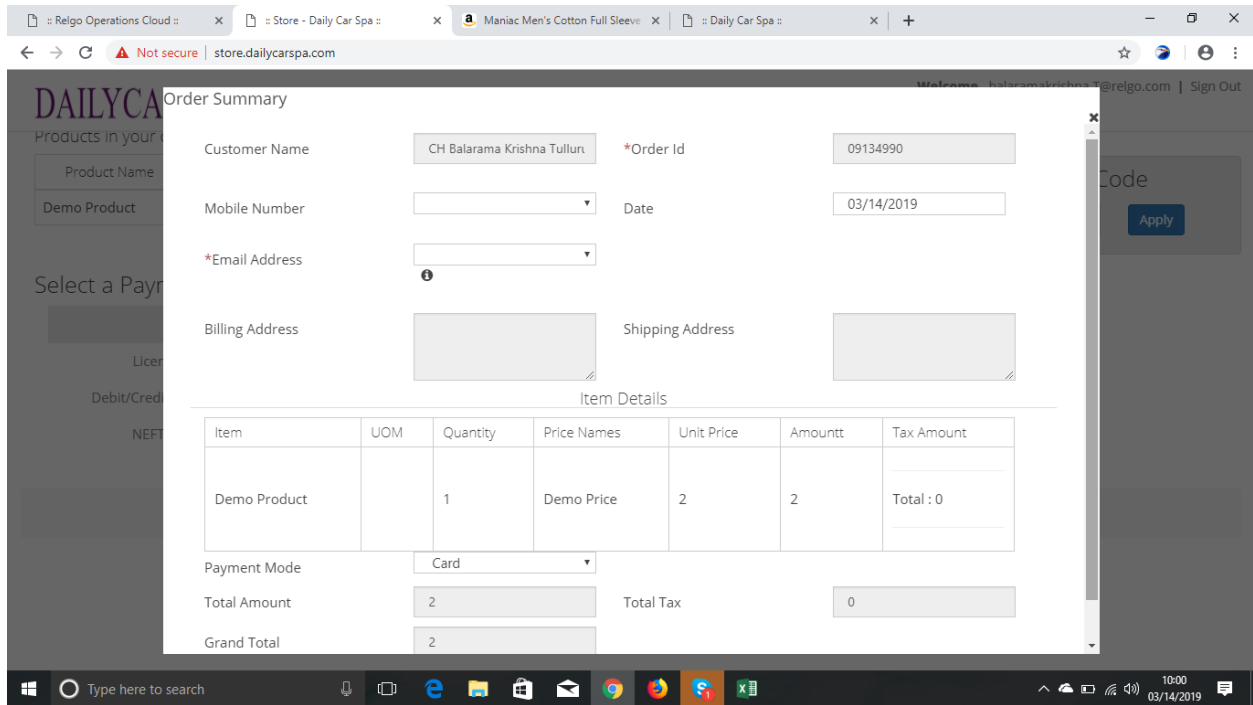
:: Relgo Operations Cloud :: ×
:: Store - Daily Car Spa :: ×
Maniac Men's Cotton Full Sleeve ×
:: Daily Car Spa :: ×
+

Not secure | store.dailycarspa.com

DAILYCA
Welcome balaramakrishna.T@relgo.com | Sign Out
Products in your
Product Name
Demo Product
Code
Apply
Select a Payn
Licen
Debit/Credi
NEFT

Order Summary
×

| Customer Name | CH Balarama Krishna Tullur | *Order Id | 09134990 |
|---|---|---|---|
| Mobile Number | | Date | 03/14/2019 |
| *Email Address | | | |
| Billing Address | | Shipping Address | |

Item Details

| Item | UOM | Quantity | Price Names | Unit Price | Amountt | Tax Amount |
|---|---|---|---|---|---|---|
| Demo Product | | 1 | Demo Price | 2 | 2 | Total : 0 |

Payment Mode Card
Total Amount 2
Total Tax 0
Grand Total 2

Type here to search
10:00
03/14/2019